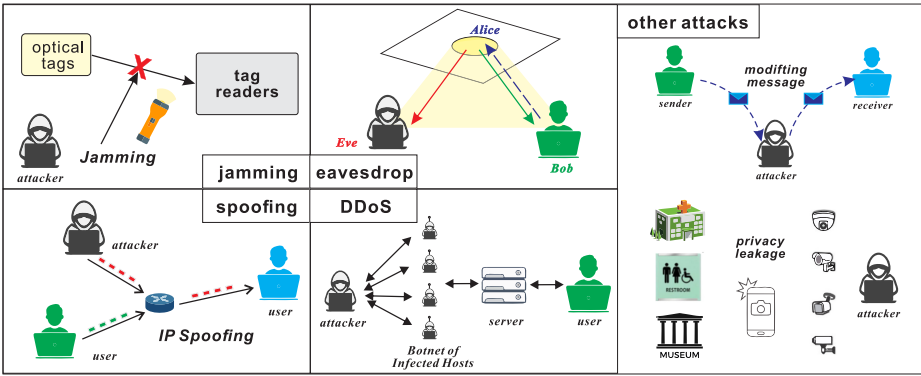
optical tags

tag readers

attacker

Jamming

Alice

Eve

Bob

jamming

eavesdrop

spoofing

DDoS

other attacks

sender

modifting message

receiver

attacker

attacker

user

user

IP Spoofing

attacker

server

user

Botnet of Infected Hosts

RESTROOM

MUSEUM

privacy leakage

attacker